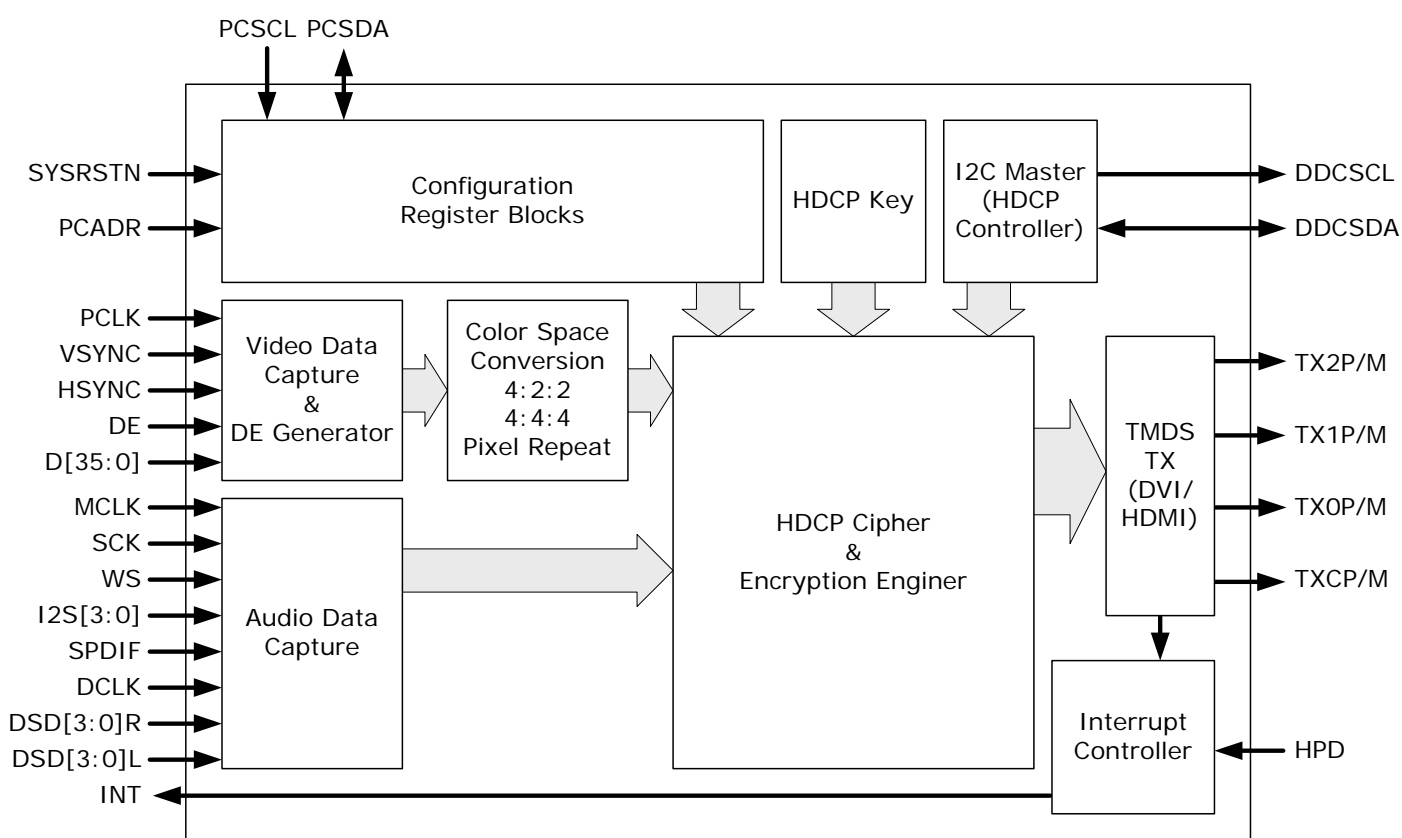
PCSCL PCSDA

SYSRSTN
PCADR

Configuration Register Blocks

HDCP Key

I2C Master (HDCP Controller)

DDCSCL
DDCSDA

PCLK
VSYNC
HSYNC
DE
D[35:0]

Video Data Capture & DE Generator

Color Space Conversion 4:2:2 4:4:4 Pixel Repeat

HDCP Cipher & Encryption Enginer

TMDS TX (DVI/ HDMI)

TX2P/M
TX1P/M
TX0P/M
TXCP/M

MCLK
SCK
WS
I2S[3:0]
SPDIF
DCLK
DSD[3:0]R
DSD[3:0]L

Audio Data Capture

Interrupt Controller

HPD

INT